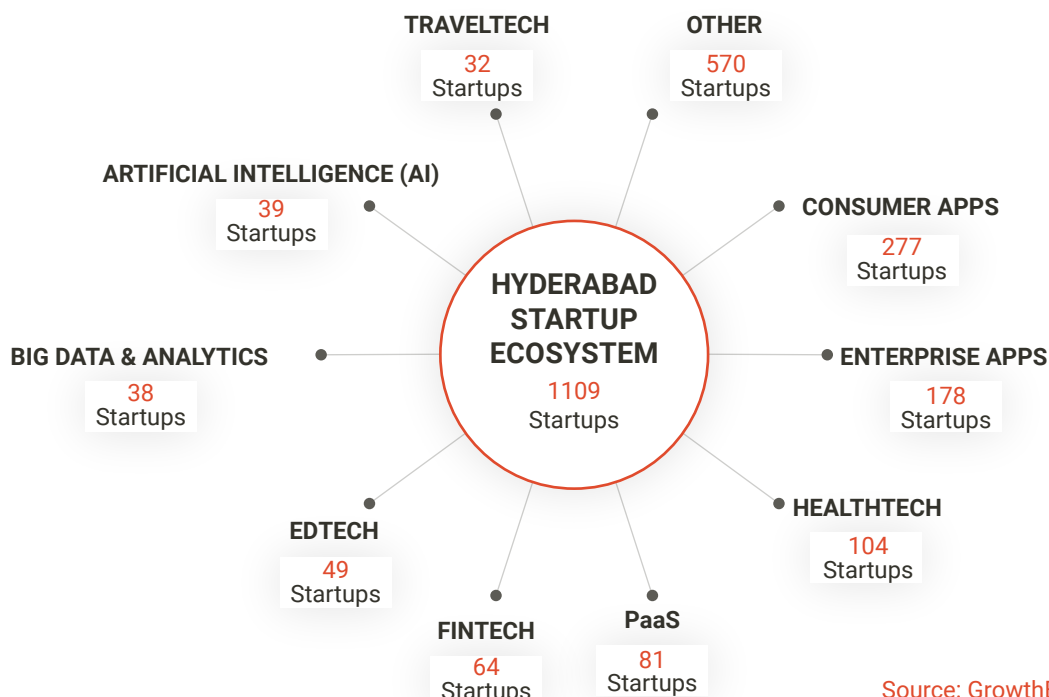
HYDERABAD STARTUP ECOSYSTEM
1109
Startups

TRAVELTECH
32
Startups

OTHER
570
Startups

ARTIFICIAL INTELLIGENCE (AI)
39
Startups

CONSUMER APPS
277
Startups

BIG DATA & ANALYTICS
38
Startups

ENTERPRISE APPS
178
Startups

HEALTHTECH
104
Startups

EDTECH
49
Startups

FINTECH
64
Startups

PaaS
81
Startups

Source: Growth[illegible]